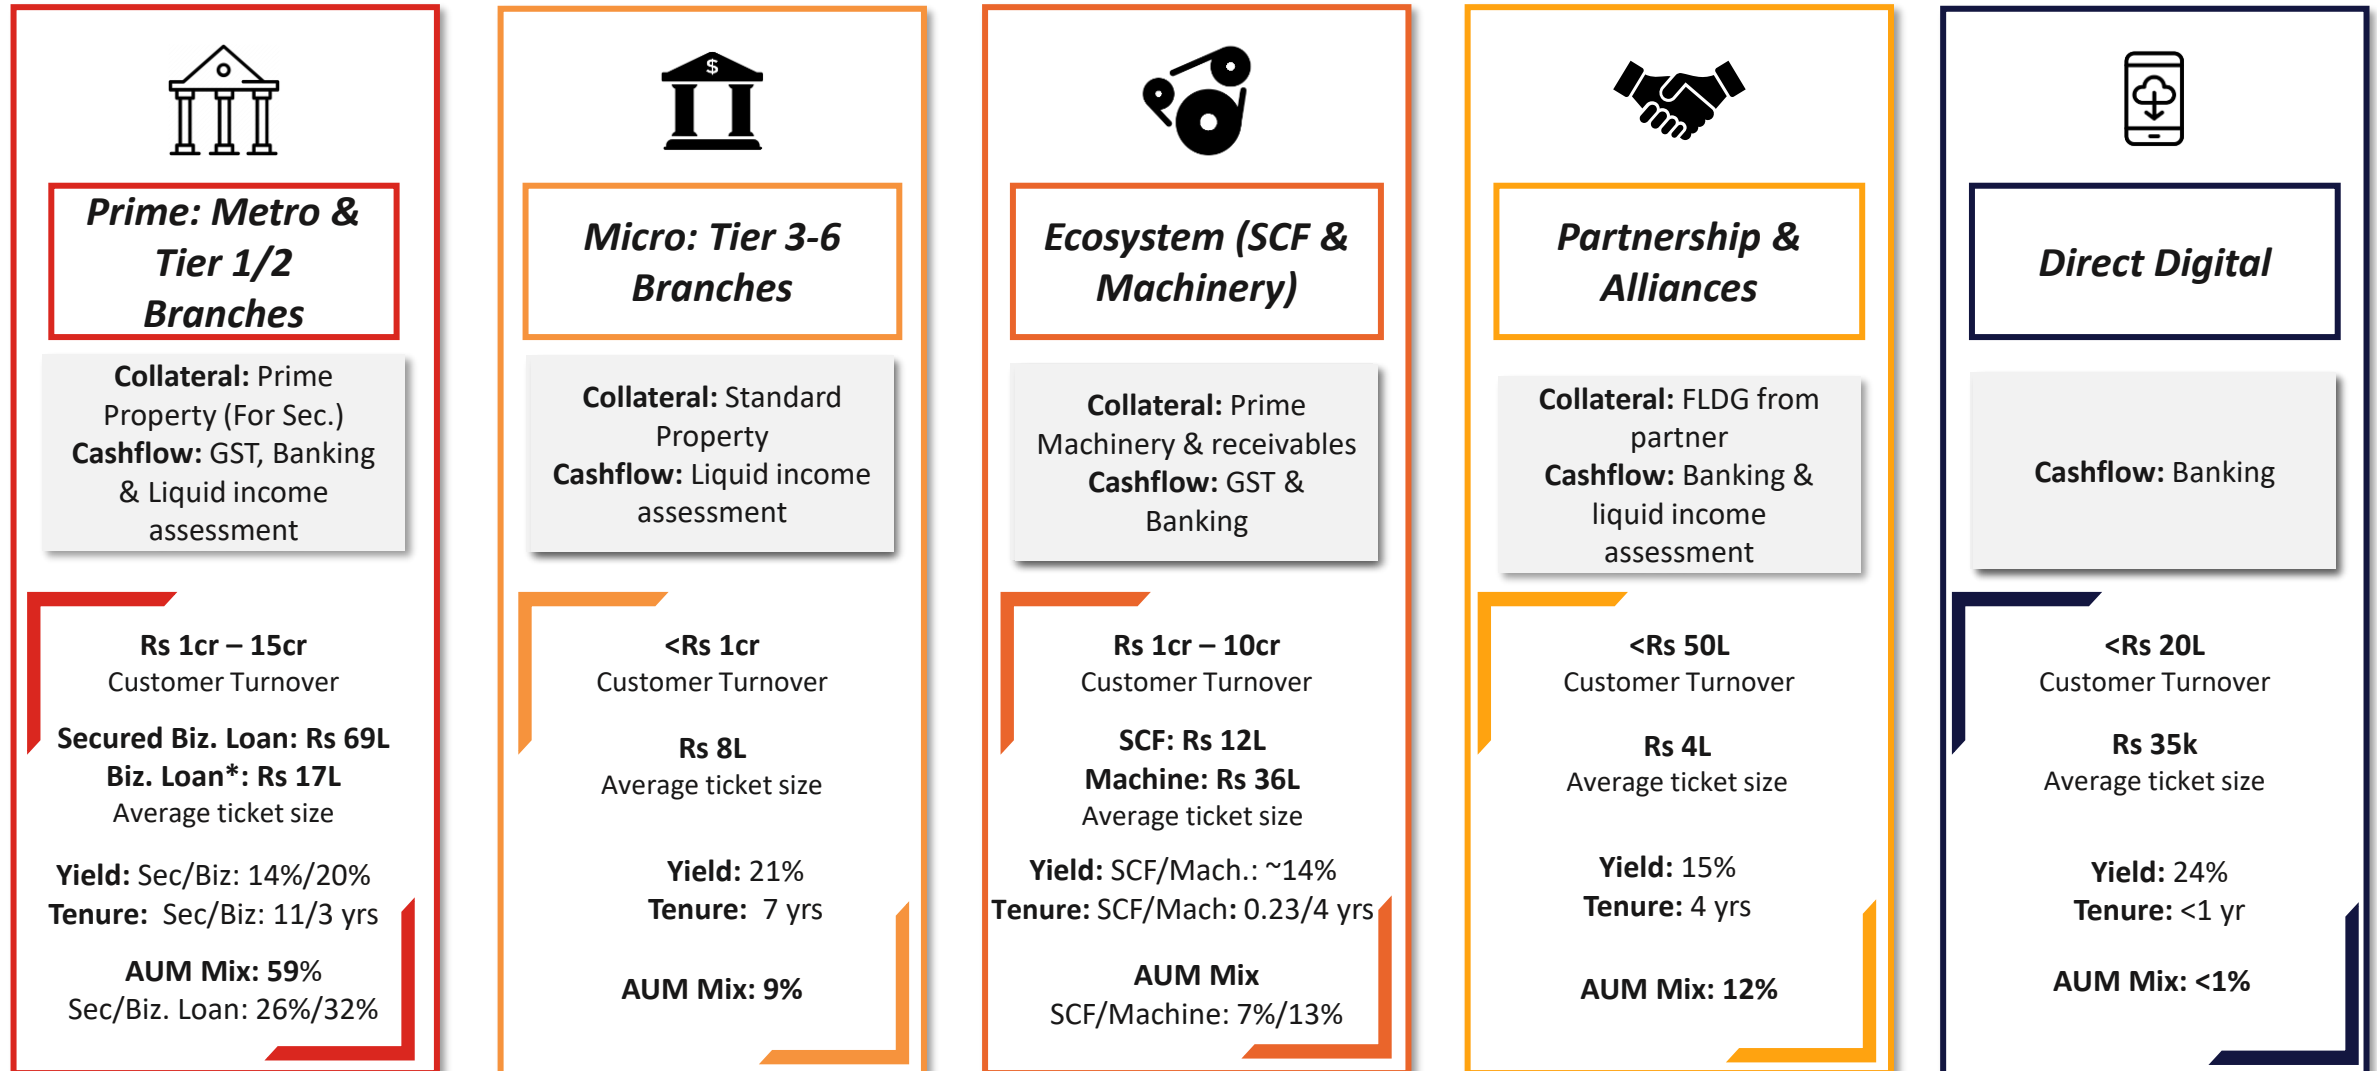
Prime: Metro & Tier 1/2 Branches

Collateral: Prime Property (For Sec.)
Cashflow: GST, Banking & Liquid income assessment

Rs 1cr – 15cr
Customer Turnover

Secured Biz. Loan: Rs 69L
Biz. Loan*: Rs 17L
Average ticket size

Yield: Sec/Biz: 14%/20%
Tenure: Sec/Biz: 11/3 yrs

AUM Mix: 59%
Sec/Biz. Loan: 26%/32%

Micro: Tier 3-6 Branches

Collateral: Standard Property
Cashflow: Liquid income assessment

<Rs 1cr
Customer Turnover

Rs 8L
Average ticket size

Yield: 21%
Tenure: 7 yrs

AUM Mix: 9%

Ecosystem (SCF & Machinery)

Collateral: Prime Machinery & receivables
Cashflow: GST & Banking

Rs 1cr – 10cr
Customer Turnover

SCF: Rs 12L
Machine: Rs 36L
Average ticket size

Yield: SCF/Mach.: ~14%
Tenure: SCF/Mach: 0.23/4 yrs

AUM Mix
SCF/Machine: 7%/13%

Partnership & Alliances

Collateral: FLDG from partner
Cashflow: Banking & liquid income assessment

<Rs 50L
Customer Turnover

Rs 4L
Average ticket size

Yield: 15%
Tenure: 4 yrs

AUM Mix: 12%

Direct Digital

Cashflow: Banking

<Rs 20L
Customer Turnover

Rs 35k
Average ticket size

Yield: 24%
Tenure: <1 yr

AUM Mix: <1%